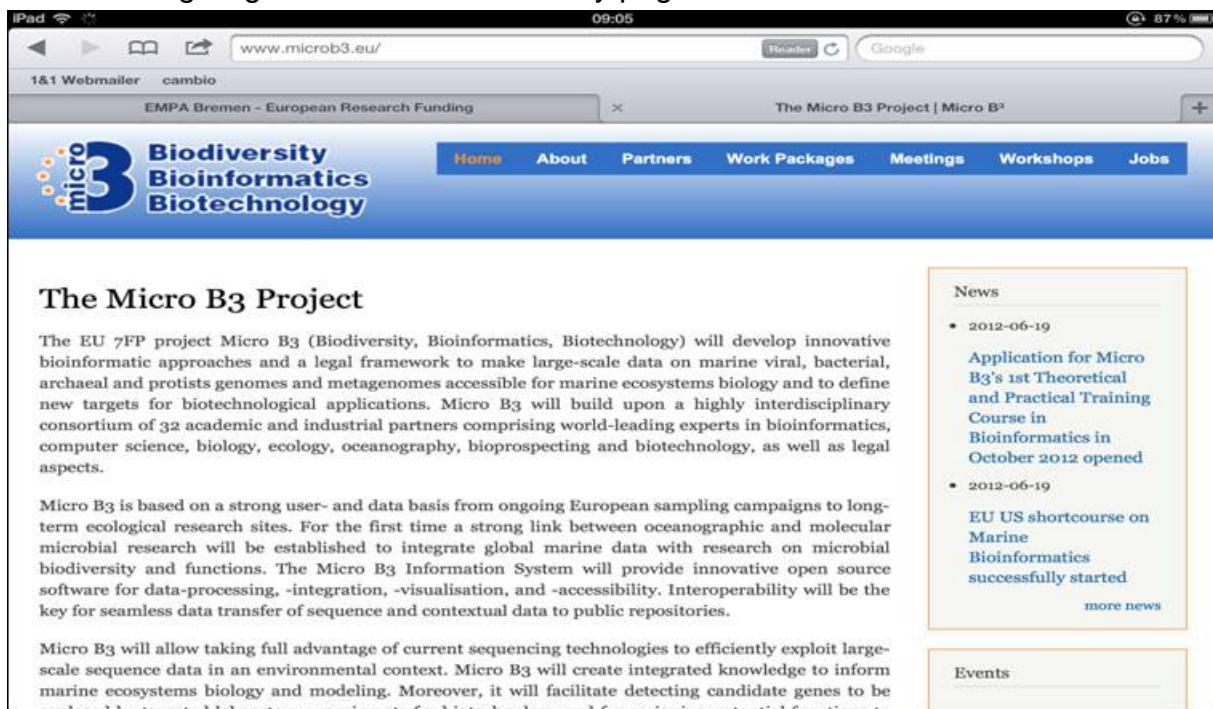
iPad 09:05 87%

www.microb3.eu/ Reader Google

1&1 Webmailer cambio

EMPA Bremen - European Research Funding

The Micro B3 Project | Micro B³

micro 3 Biodiversity Bioinformatics Biotechnology

Home About Partners Work Packages Meetings Workshops Jobs

The Micro B3 Project

The EU 7FP project Micro B3 (Biodiversity, Bioinformatics, Biotechnology) will develop innovative bioinformatic approaches and a legal framework to make large-scale data on marine viral, bacterial, archaeal and protists genomes and metagenomes accessible for marine ecosystems biology and to define new targets for biotechnological applications. Micro B3 will build upon a highly interdisciplinary consortium of 32 academic and industrial partners comprising world-leading experts in bioinformatics, computer science, biology, ecology, oceanography, bioprospecting and biotechnology, as well as legal aspects.

Micro B3 is based on a strong user- and data basis from ongoing European sampling campaigns to long-term ecological research sites. For the first time a strong link between oceanographic and molecular microbial research will be established to integrate global marine data with research on microbial biodiversity and functions. The Micro B3 Information System will provide innovative open source software for data-processing, -integration, -visualisation, and -accessibility. Interoperability will be the key for seamless data transfer of sequence and contextual data to public repositories.

Micro B3 will allow taking full advantage of current sequencing technologies to efficiently exploit large-scale sequence data in an environmental context. Micro B3 will create integrated knowledge to inform marine ecosystems biology and modeling. Moreover, it will facilitate detecting candidate genes to be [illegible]

News

• 2012-06-19

Application for Micro B3's 1st Theoretical and Practical Training Course in Bioinformatics in October 2012 opened

• 2012-06-19

EU US shortcourse on Marine Bioinformatics successfully started

more news

Events